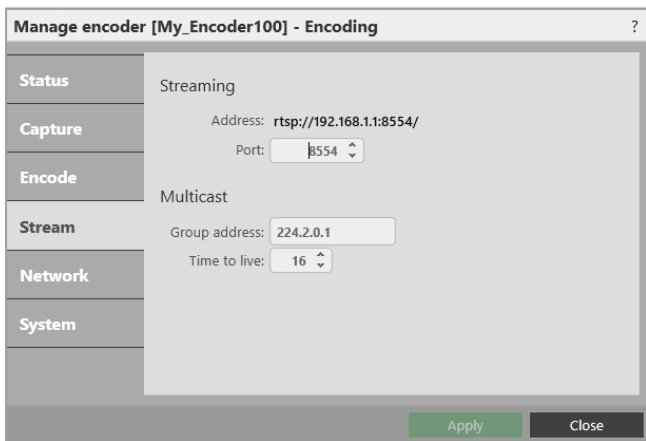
Manage encoder [My_Encoder100] - Encoding

?

Status

Capture

Encode

Stream

Network

System

Streaming

Address: rtsp://192.168.1.1:8554/

Port: 8554

Multicast

Group address: 224.2.0.1

Time to live: 16

Apply

Close